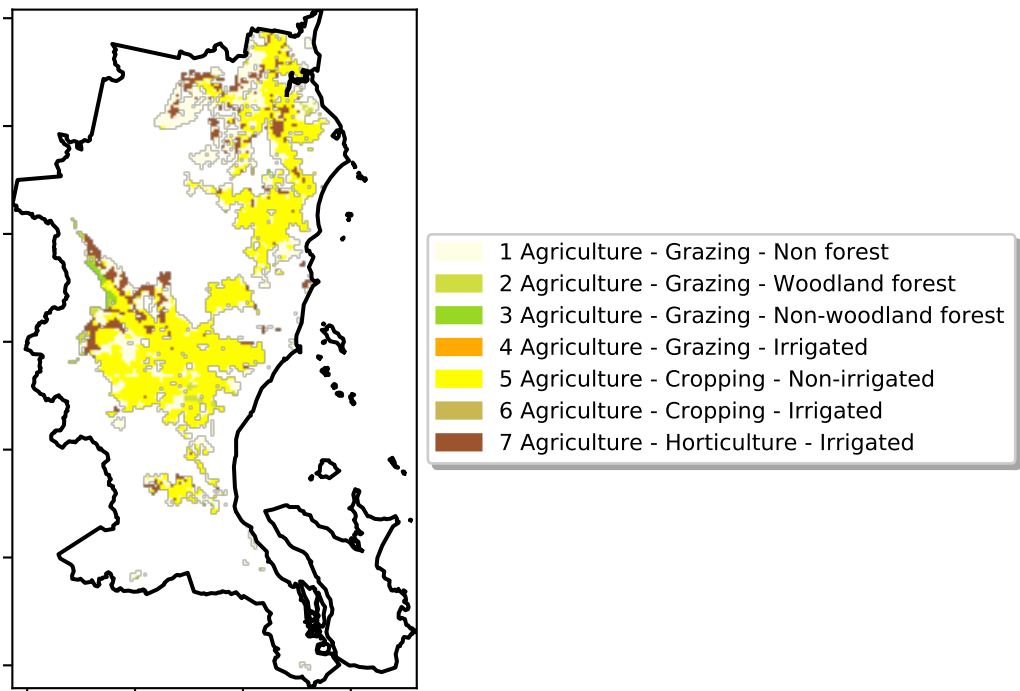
1 Agriculture - Grazing - Non forest
2 Agriculture - Grazing - Woodland forest
3 Agriculture - Grazing - Non-woodland forest
4 Agriculture - Grazing - Irrigated
5 Agriculture - Cropping - Non-irrigated
6 Agriculture - Cropping - Irrigated
7 Agriculture - Horticulture - Irrigated